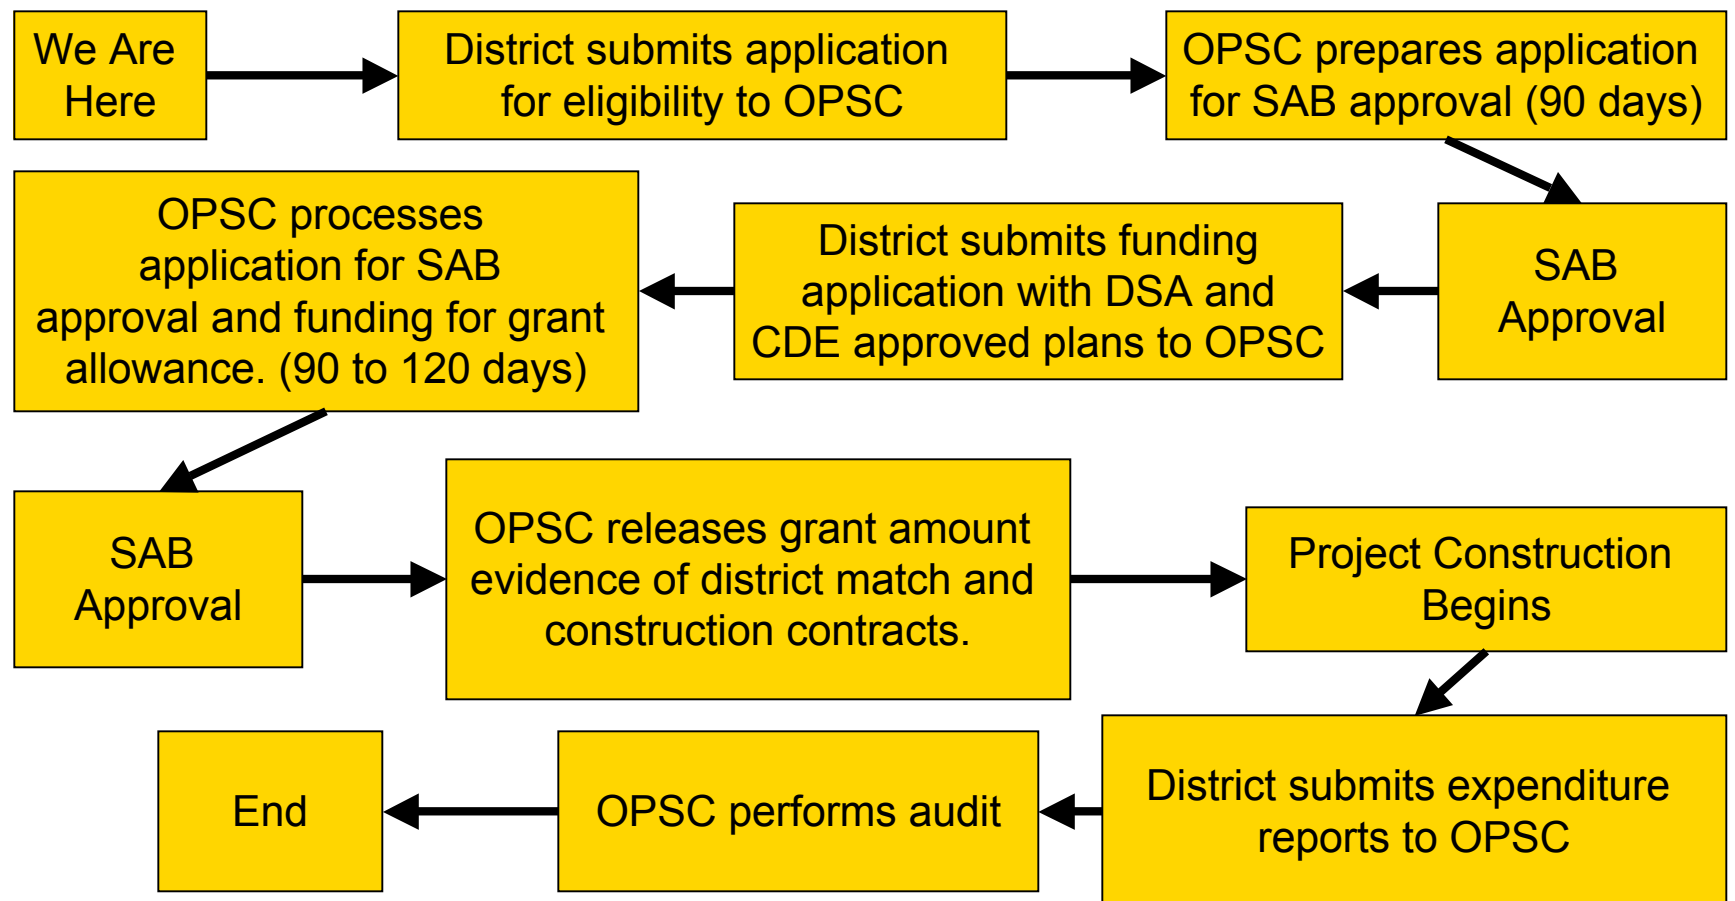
We Are Here

District submits application for eligibility to OPSC

OPSC prepares application for SAB approval (90 days)

SAB Approval

District submits funding application with DSA and CDE approved plans to OPSC

OPSC processes application for SAB approval and funding for grant allowance. (90 to 120 days)

SAB Approval

OPSC releases grant amount evidence of district match and construction contracts.

Project Construction Begins

District submits expenditure reports to OPSC

OPSC performs audit

End